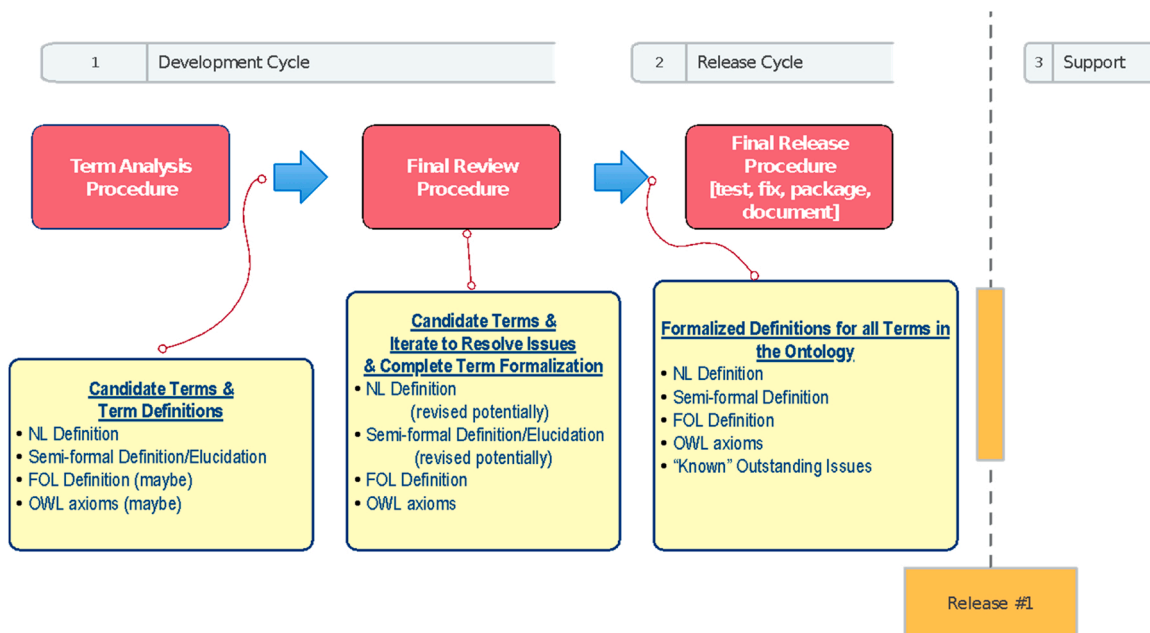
1 Development Cycle

2 Release Cycle

3 Support

Term Analysis Procedure

Final Review Procedure

Final Release Procedure [test, fix, package, document]

Candidate Terms & Term Definitions
• NL Definition
• Semi-formal Definition/Elucidation
• FOL Definition (maybe)
• OWL axioms (maybe)

Candidate Terms & Iterate to Resolve Issues & Complete Term Formalization
• NL Definition (revised potentially)
• Semi-formal Definition/Elucidation (revised potentially)
• FOL Definition
• OWL axioms

Formalized Definitions for all Terms in the Ontology
• NL Definition
• Semi-formal Definition
• FOL Definition
• OWL axioms
• "Known" Outstanding Issues

Release #1